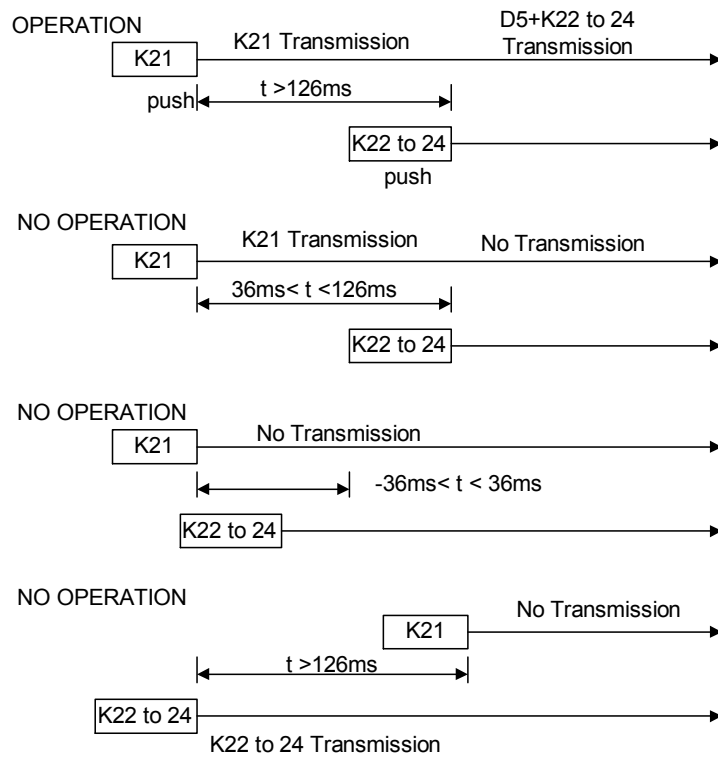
OPERATION

K21

K21 Transmission

D5+K22 to 24 Transmission

push

t >126ms

K22 to 24

push

NO OPERATION

K21

K21 Transmission

No Transmission

36ms< t <126ms

K22 to 24

NO OPERATION

K21

No Transmission

-36ms< t < 36ms

K22 to 24

NO OPERATION

K21

No Transmission

t >126ms

K22 to 24

K22 to 24 Transmission